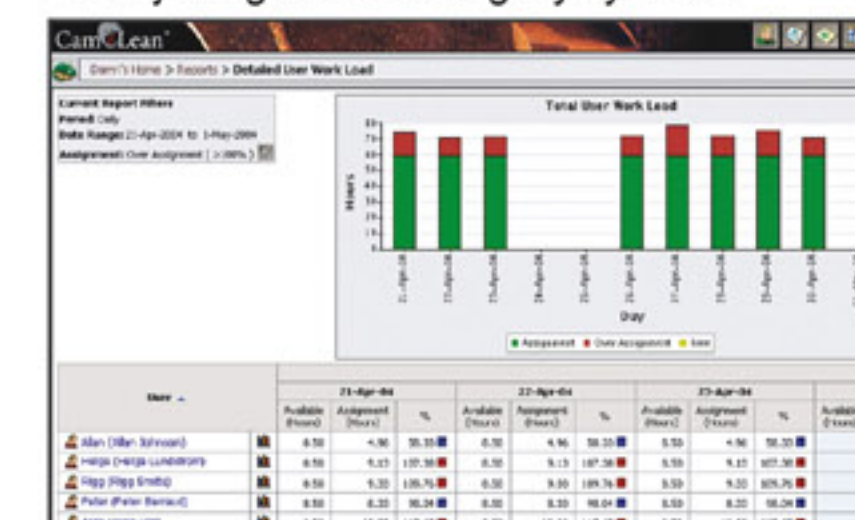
CamClean

Darren's Home > Reports > Detailed User Work Load

Current Report Filters
Period: Daily
Date Range: 21-Apr-2004 to 1-May-2004
Assignment: Over Assignment ( >100% )

Total User Work Load

Hours

80
70
60
50
40
30
20
10
0

21-Apr-04
22-Apr-04
23-Apr-04
24-Apr-04
25-Apr-04
26-Apr-04
27-Apr-04
28-Apr-04
29-Apr-04
30-Apr-04

Day

Assignment ■ Over Assignment ■ Free

| User | | 21-Apr-04 Available (Hours) | Assignment (Hours) | % | 22-Apr-04 Available (Hours) | Assignment (Hours) | % | 23-Apr-04 Available (Hours) | Assignment (Hours) | % | Available (Hours) |
|---|---|---|---|---|---|---|---|---|---|---|---|
| Allan (Allan Johnson) | | 8.50 | 4.96 | 58.35 | 8.50 | 4.96 | 58.35 | 8.50 | 4.96 | 58.35 | |
| Helga (Helga Lundstrom) | | 8.50 | 9.15 | 107.58 | 8.50 | 9.15 | 107.58 | 8.50 | 9.15 | 107.58 | |
| Rigg (Rigg Smith) | | 8.50 | 9.33 | 109.76 | 8.50 | 9.33 | 109.76 | 8.50 | 9.33 | 109.76 | |
| Peter (Peter Bernard) | | 8.50 | 8.33 | 98.04 | 8.50 | 8.33 | 98.04 | 8.50 | 8.33 | 98.04 | |